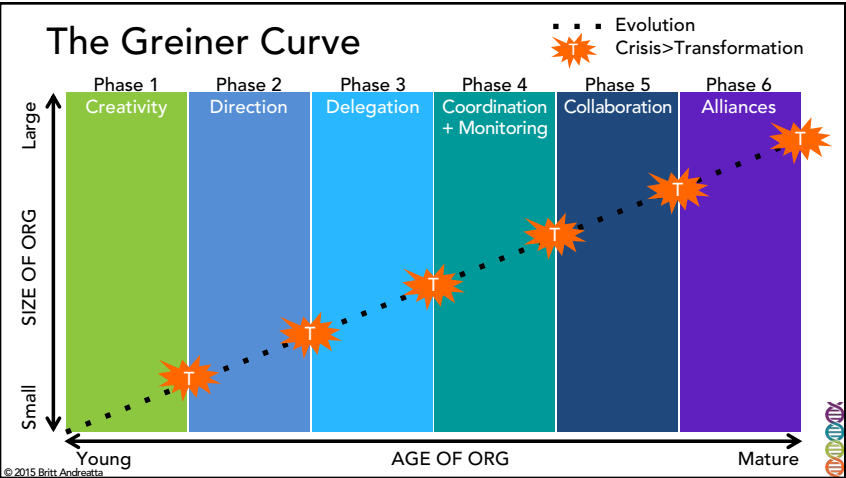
The Greiner Curve

Evolution
T Crisis>Transformation

| Phase 1 | Phase 2 | Phase 3 | Phase 4 | Phase 5 | Phase 6 |
|---|---|---|---|---|---|
| Creativity | Direction | Delegation | Coordination + Monitoring | Collaboration | Alliances |

T T T T T T

Large
SIZE OF ORG
Small

Young
AGE OF ORG
Mature

© 2015 Britt Andreatta